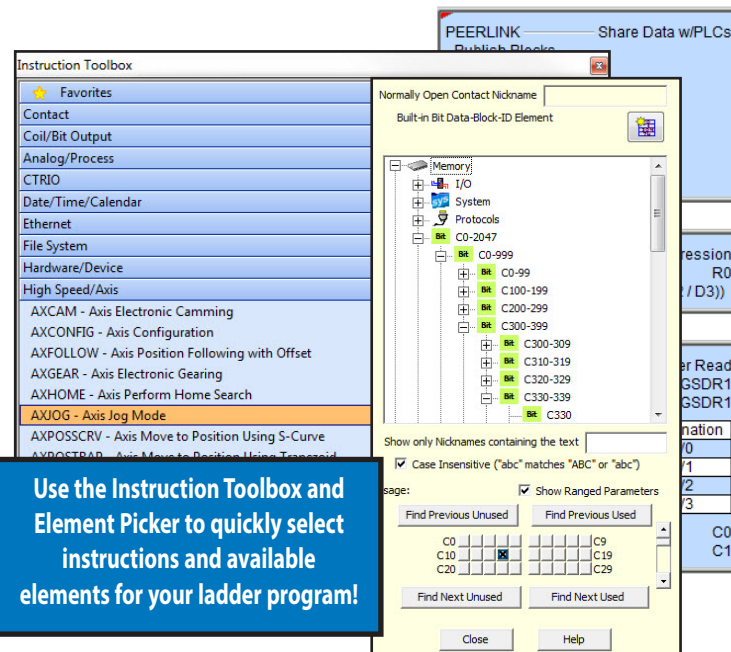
PEERLINK Share Data w/PLCs
Publish Blocks

Instruction Toolbox

Favorites
Contact
Coil/Bit Output
Analog/Process
CTRIO
Date/Time/Calendar
Ethernet
File System
Hardware/Device
High Speed/Axis
AXCAM - Axis Electronic Camming
AXCONFIG - Axis Configuration
AXFOLLOW - Axis Position Following with Offset
AXGEAR - Axis Electronic Gearing
AXHOME - Axis Perform Home Search
AXJOG - Axis Jog Mode
AXPOSSCRV - Axis Move to Position Using S-Curve
AXPOSTRAP - Axis Move to Position Using Trapezoid

Normally Open Contact Nickname
Built-in Bit Data-Block-ID Element

Memory
I/O
System
Protocols
C0-2047
C0-999
C0-99
C100-199
C200-299
C300-399
C300-309
C310-319
C320-329
C330-339
C330

Show only Nicknames containing the text
Case Insensitive ("abc" matches "ABC" or "abc")
sage:
Show Ranged Parameters
Find Previous Unused
Find Previous Used
C0
C10
C20
C9
C19
C29
Find Next Unused
Find Next Used
Close
Help

ression
R0
2 / D3))
r Read
GSDR1
GSDR1
nation
/0
/1
/2
/3
C0
C1

Use the Instruction Toolbox and Element Picker to quickly select instructions and available elements for your ladder program!